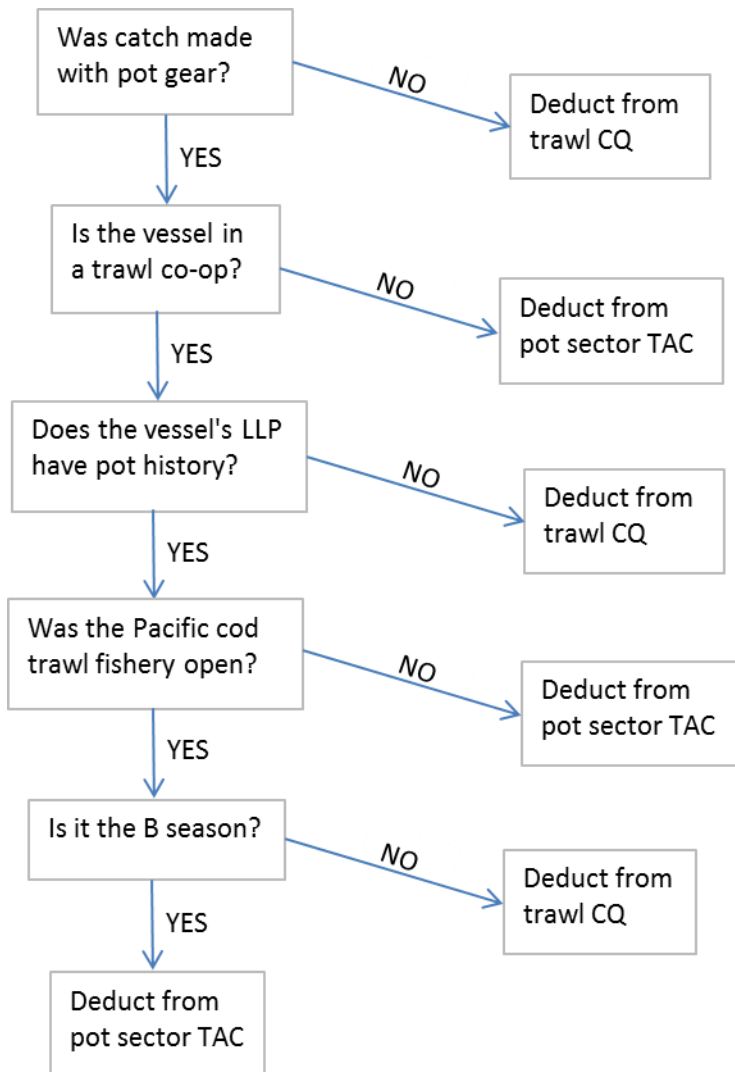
Was catch made with pot gear?

NO

Deduct from trawl CQ

YES

Is the vessel in a trawl co-op?

NO

Deduct from pot sector TAC

YES

Does the vessel's LLP have pot history?

NO

Deduct from trawl CQ

YES

Was the Pacific cod trawl fishery open?

NO

Deduct from pot sector TAC

YES

Is it the B season?

NO

Deduct from trawl CQ

YES

Deduct from pot sector TAC